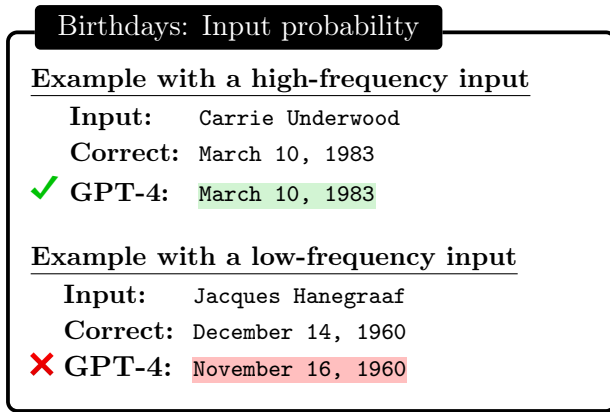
Birthdays: Input probability

Example with a high-frequency input

Input: Carrie Underwood

Correct: March 10, 1983

✓ GPT-4: March 10, 1983

Example with a low-frequency input

Input: Jacques Hanegraaf

Correct: December 14, 1960

✗ GPT-4: November 16, 1960